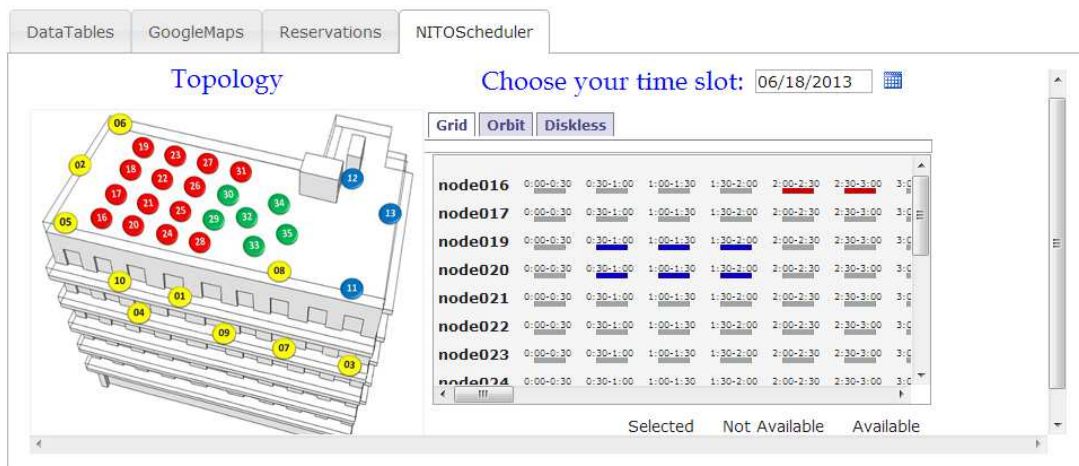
DataTables GoogleMaps Reservations NITOScheduler

Topology

Choose your time slot: 06/18/2013

Grid Orbit Diskless

06 02 05 19 23 27 31 18 22 26 30 17 21 25 29 32 34 16 20 24 28 33 35 12 13 10 08 11 01 04 09 07 03

| | | | | | | | |
|---|---|---|---|---|---|---|---|
| node016 | 0:00-0:30 | 0:30-1:00 | 1:00-1:30 | 1:30-2:00 | 2:00-2:30 | 2:30-3:00 | 3:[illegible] |
| node017 | 0:00-0:30 | 0:30-1:00 | 1:00-1:30 | 1:30-2:00 | 2:00-2:30 | 2:30-3:00 | 3:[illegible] |
| node019 | 0:00-0:30 | 0:30-1:00 | 1:00-1:30 | 1:30-2:00 | 2:00-2:30 | 2:30-3:00 | 3:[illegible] |
| node020 | 0:00-0:30 | 0:30-1:00 | 1:00-1:30 | 1:30-2:00 | 2:00-2:30 | 2:30-3:00 | 3:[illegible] |
| node021 | 0:00-0:30 | 0:30-1:00 | 1:00-1:30 | 1:30-2:00 | 2:00-2:30 | 2:30-3:00 | 3:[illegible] |
| node022 | 0:00-0:30 | 0:30-1:00 | 1:00-1:30 | 1:30-2:00 | 2:00-2:30 | 2:30-3:00 | 3:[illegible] |
| node023 | 0:00-0:30 | 0:30-1:00 | 1:00-1:30 | 1:30-2:00 | 2:00-2:30 | 2:30-3:00 | 3:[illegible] |
| node024 | 0:00-0:30 | 0:30-1:00 | 1:00-1:30 | 1:30-2:00 | 2:00-2:30 | 2:30-3:00 | 3:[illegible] |

Selected Not Available Available